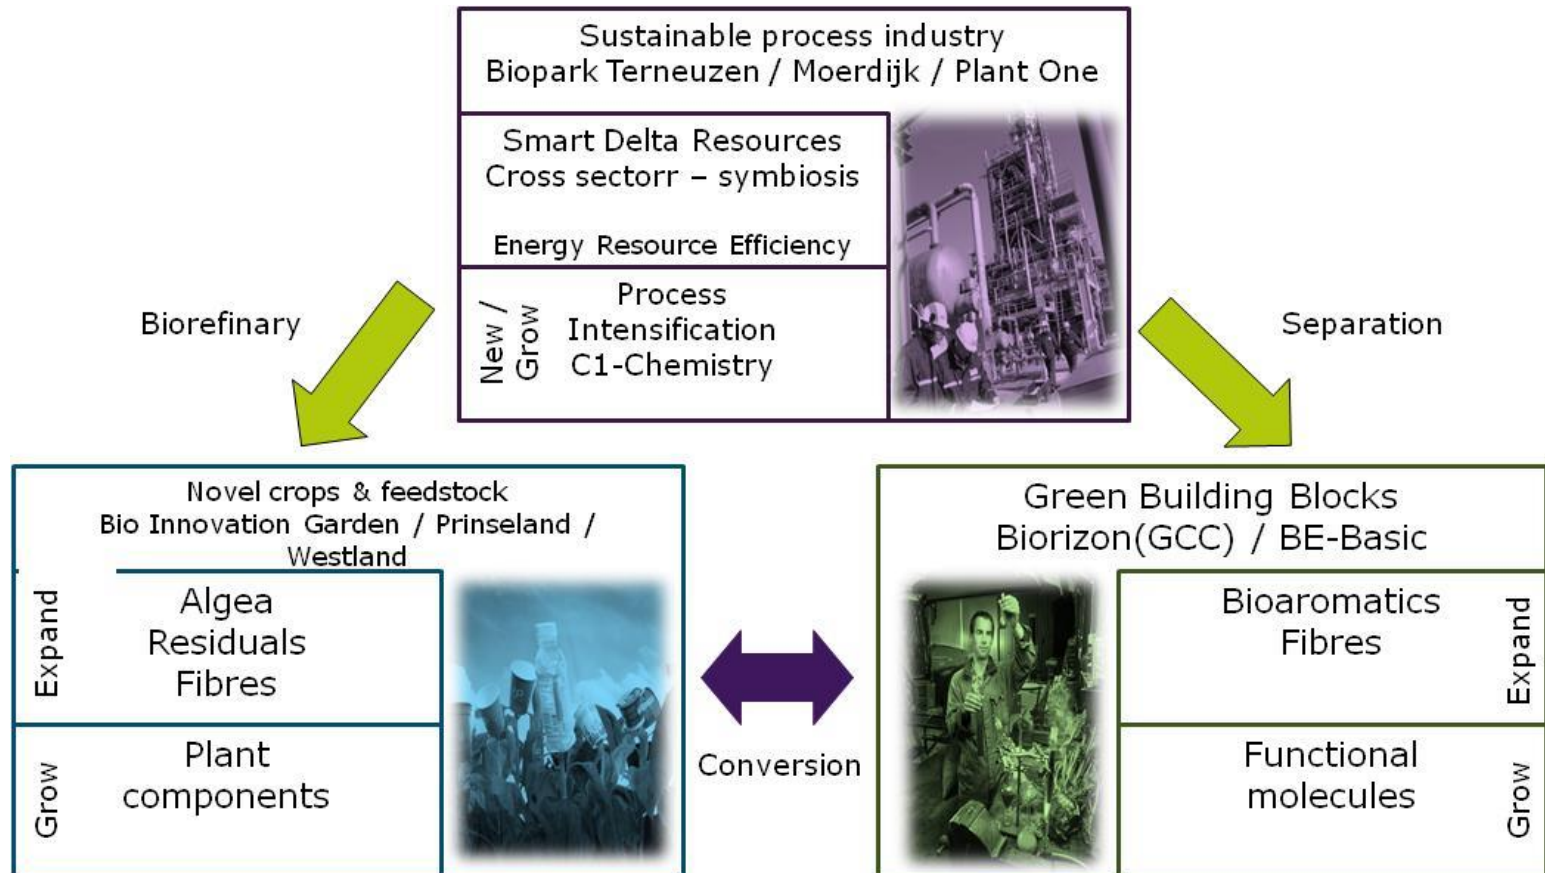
Sustainable process industry
Biopark Terneuzen / Moerdijk / Plant One

Smart Delta Resources
Cross sectorr – symbiosis

Energy Resource Efficiency

New / Grow

Process
Intensification
C1-Chemistry

Biorefinary

Separation

Novel crops & feedstock
Bio Innovation Garden / Prinseland / Westland

Expand

Algea
Residuals
Fibres

Grow

Plant
components

Conversion

Green Building Blocks
Biorizon(GCC) / BE-Basic

Bioaromatics
Fibres

Expand

Functional
molecules

Grow